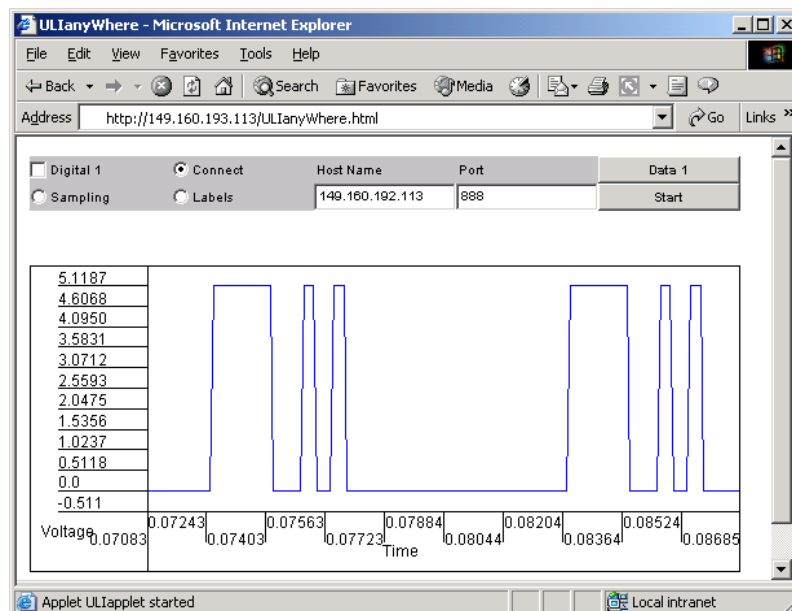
ULIanyWhere - Microsoft Internet Explorer

File Edit View Favorites Tools Help

Back Search Favorites Media

Address http://149.160.193.113/ULIanyWhere.html Go Links

Digital 1 Connect Host Name Port Data 1

Sampling Labels 149.160.192.113 888 Start

5.1187
4.6068
4.0950
3.5831
3.0712
2.5593
2.0475
1.5356
1.0237
0.5118
0.0
-0.511

Voltage 0.07083 0.07243 0.07403 0.07563 0.07723 0.07884 0.08044 0.08204 0.08364 0.08524 0.08685

Time

Applet ULIapplet started Local intranet